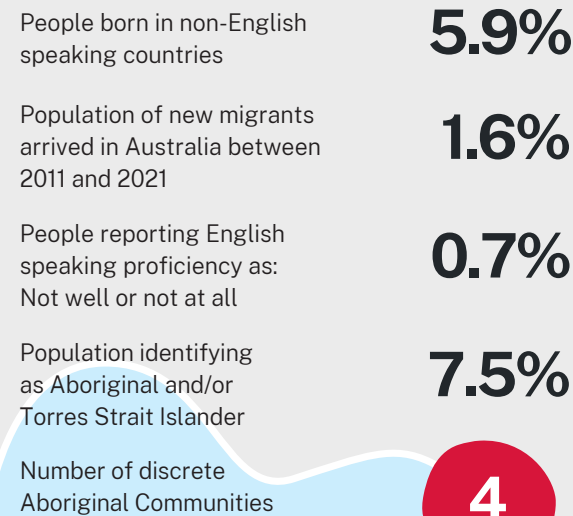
People born in non-English speaking countries

5.9%

Population of new migrants arrived in Australia between 2011 and 2021

1.6%

People reporting English speaking proficiency as: Not well or not at all

0.7%

Population identifying as Aboriginal and/or Torres Strait Islander

7.5%

Number of discrete Aboriginal Communities

4